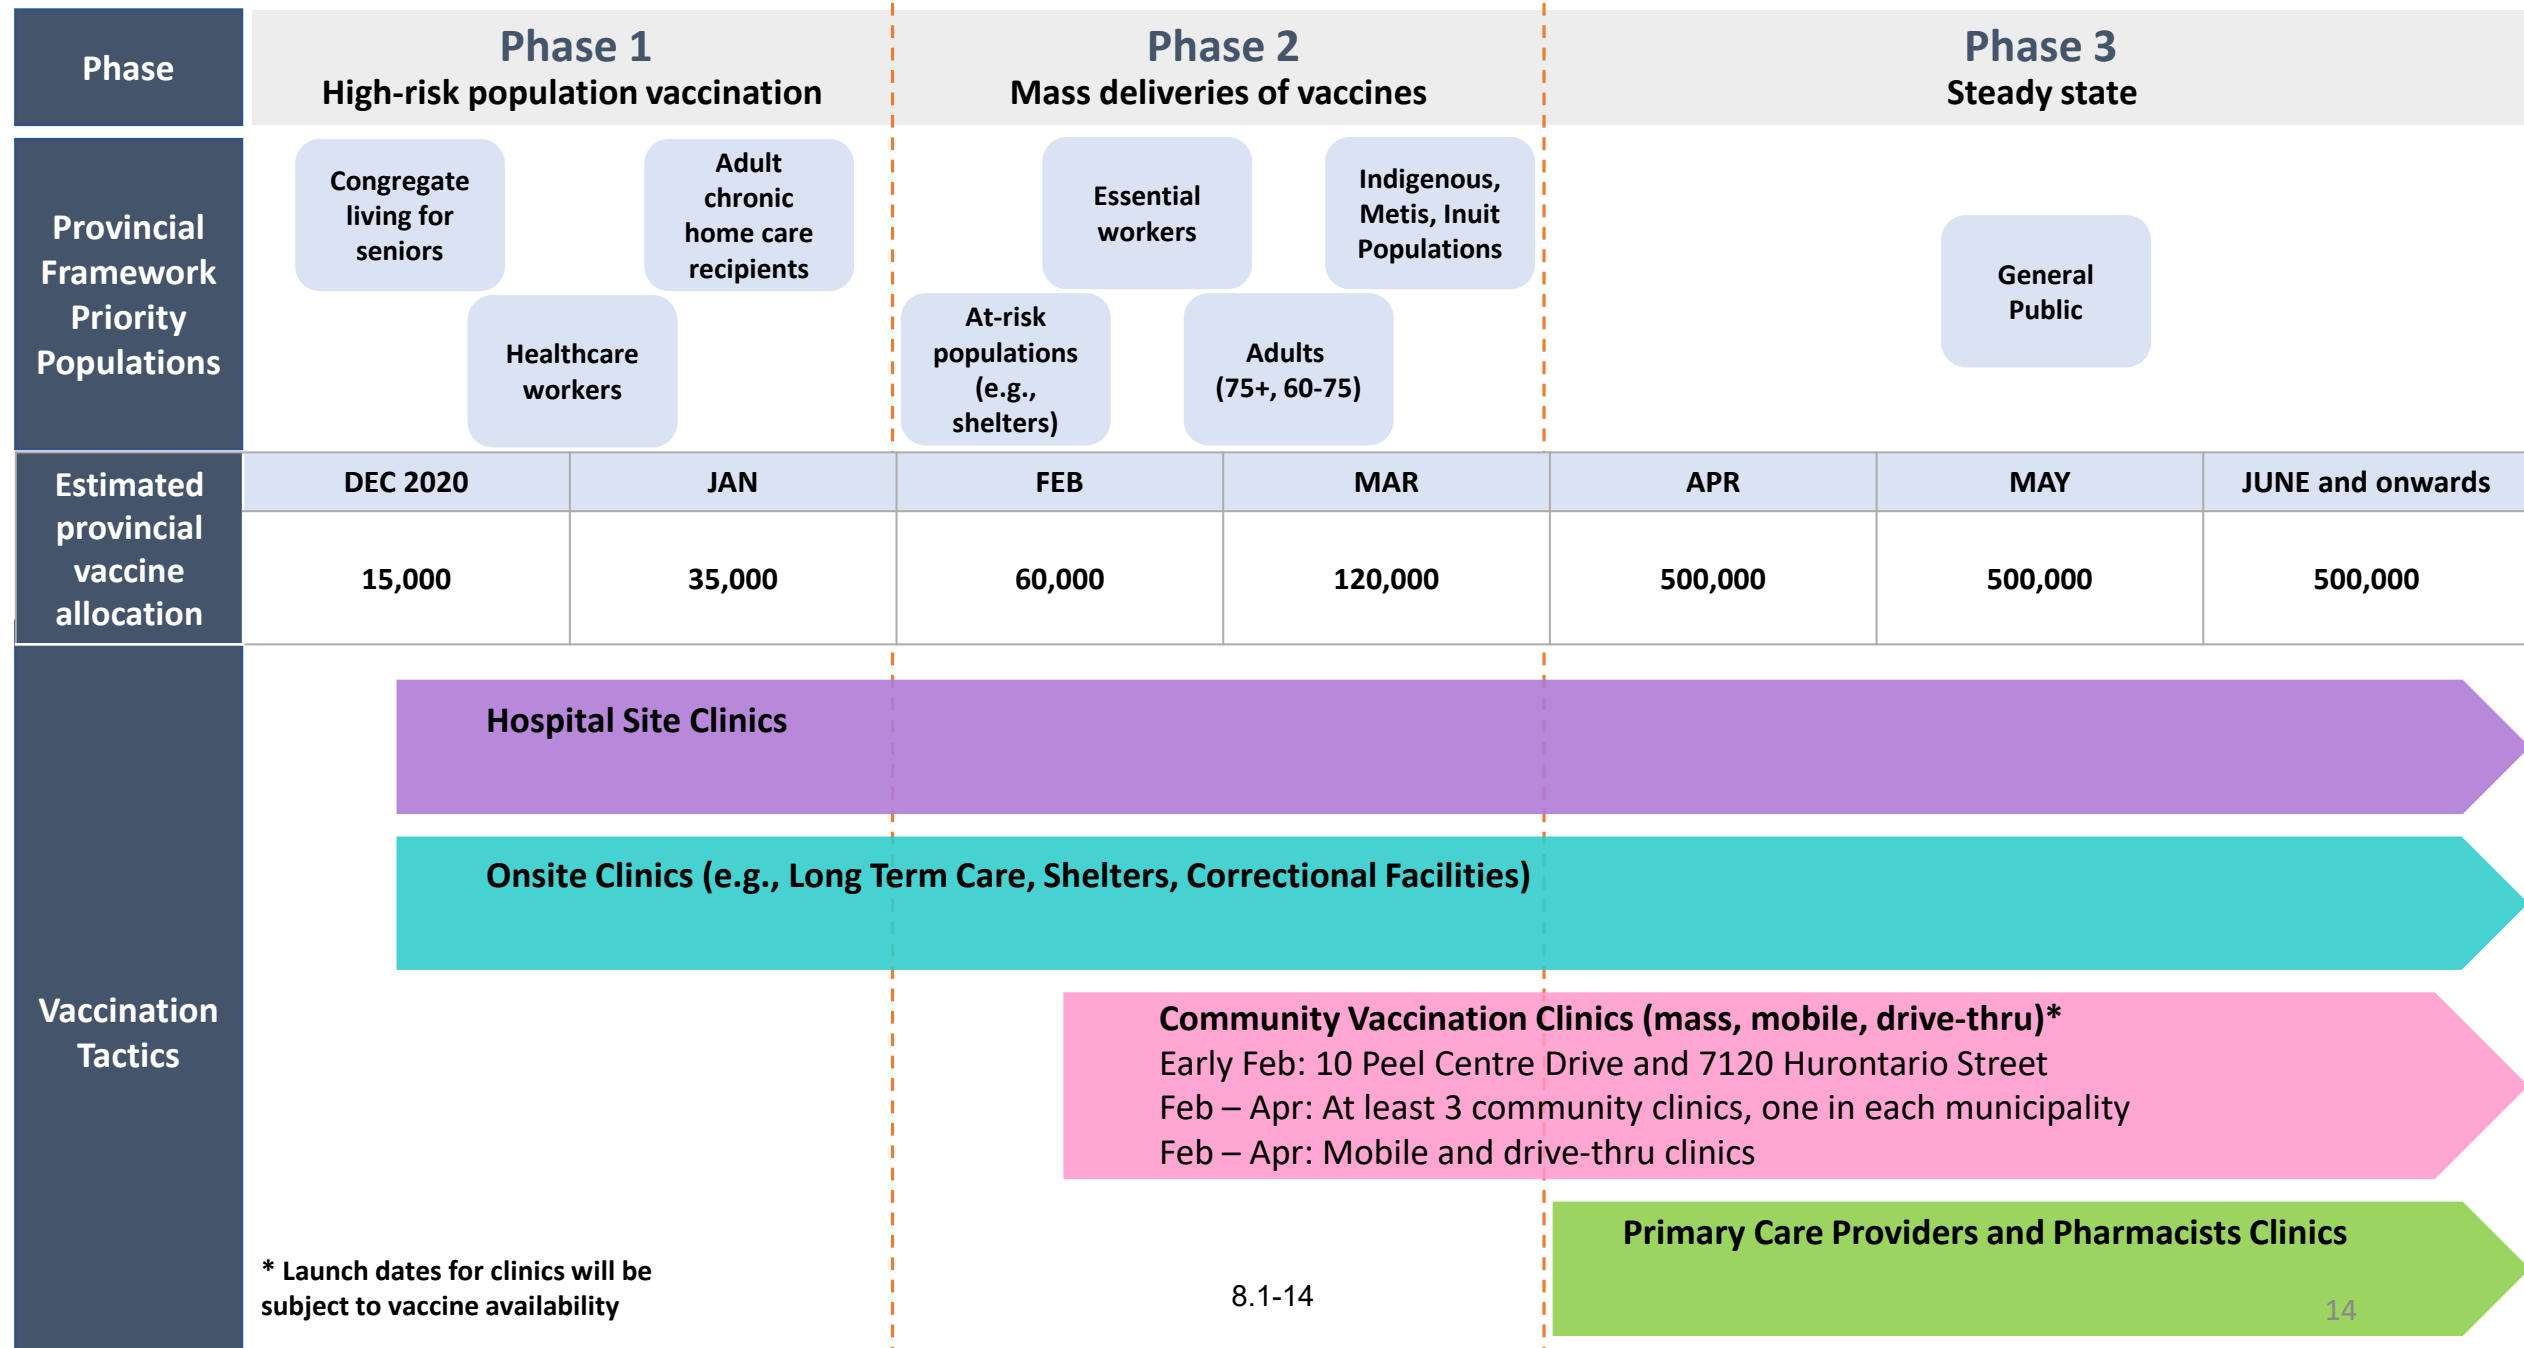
Phase

Phase 1
High-risk population vaccination

Phase 2
Mass deliveries of vaccines

Phase 3
Steady state

Provincial Framework Priority Populations

Congregate living for seniors

Adult chronic home care recipients

Healthcare workers

Essential workers

Indigenous, Metis, Inuit Populations

At-risk populations (e.g., shelters)

Adults (75+, 60-75)

General Public

| Estimated provincial vaccine allocation | DEC 2020 | JAN | FEB | MAR | APR | MAY | JUNE and onwards |
|---|---|---|---|---|---|---|---|
| | 15,000 | 35,000 | 60,000 | 120,000 | 500,000 | 500,000 | 500,000 |

Vaccination Tactics

Hospital Site Clinics

Onsite Clinics (e.g., Long Term Care, Shelters, Correctional Facilities)

Community Vaccination Clinics (mass, mobile, drive-thru)*
Early Feb: 10 Peel Centre Drive and 7120 Hurontario Street
Feb – Apr: At least 3 community clinics, one in each municipality
Feb – Apr: Mobile and drive-thru clinics

Primary Care Providers and Pharmacists Clinics

* Launch dates for clinics will be subject to vaccine availability

8.1-14

14